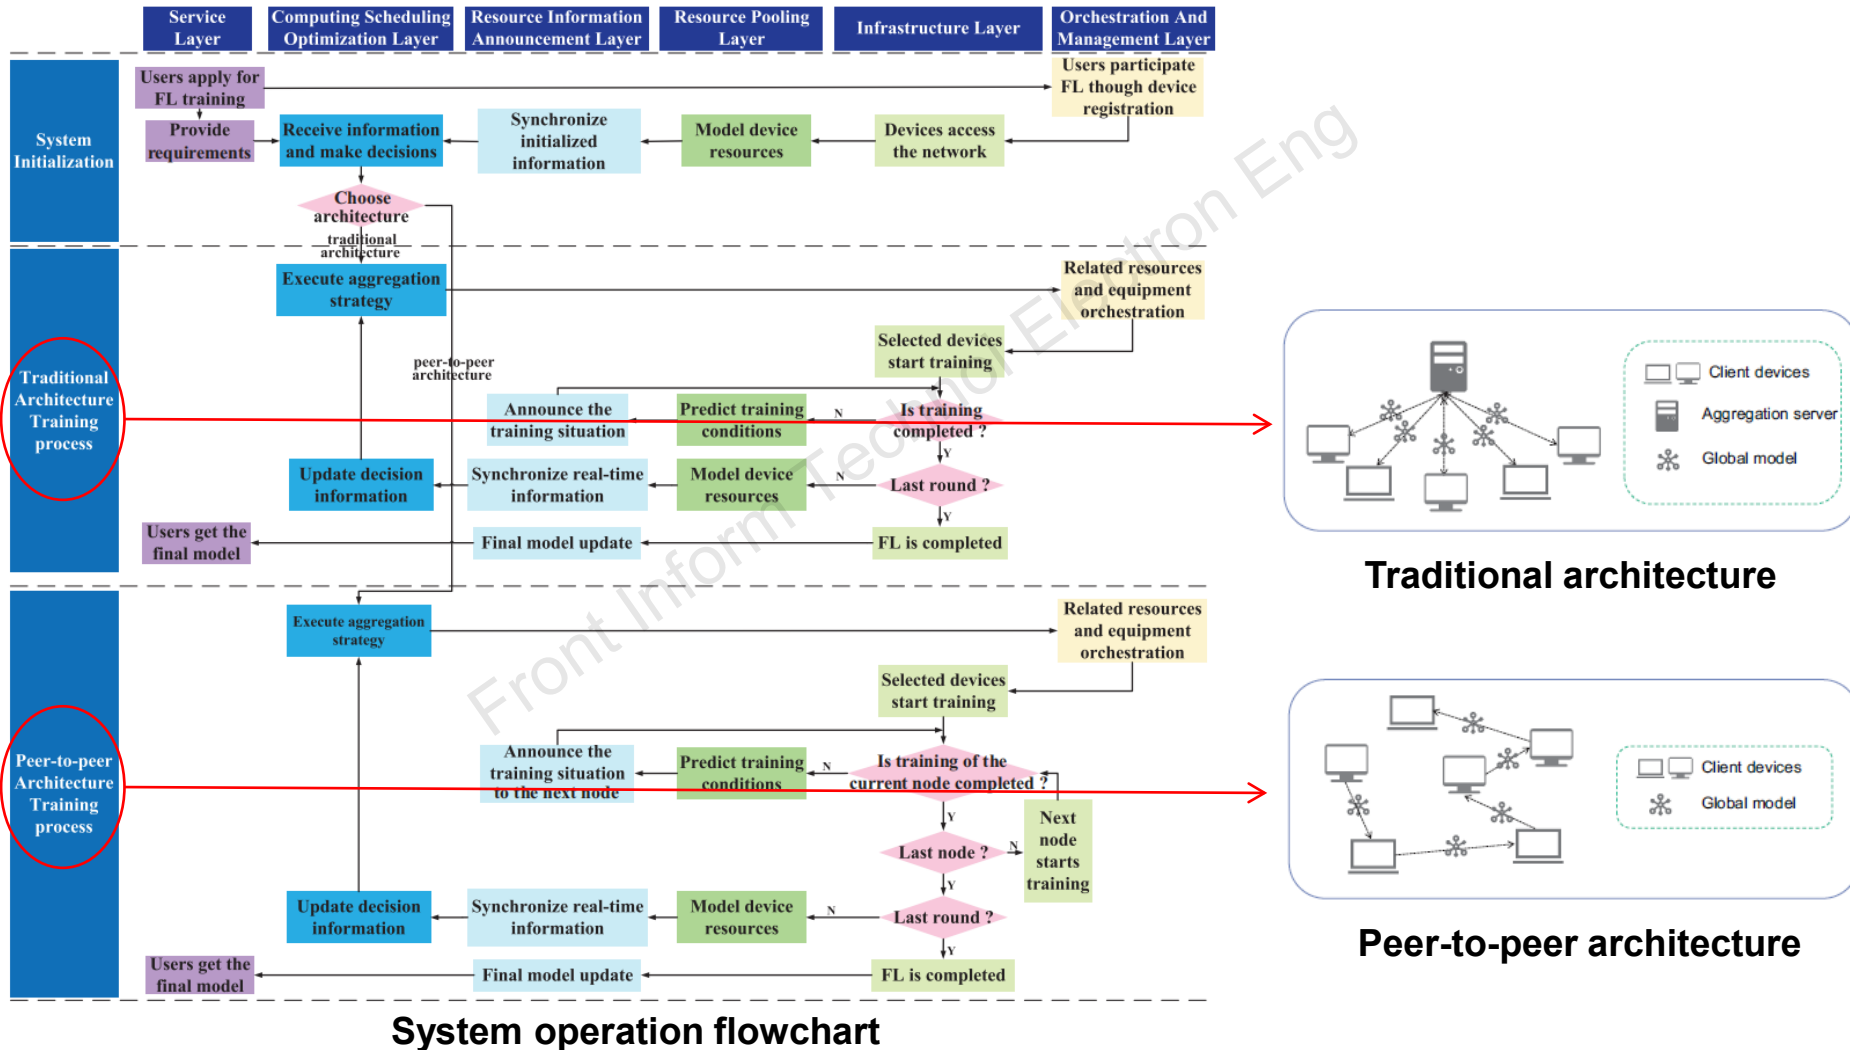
Service Layer
Computing Scheduling Optimization Layer
Resource Information Announcement Layer
Resource Pooling Layer
Infrastructure Layer
Orchestration And Management Layer

System Initialization
Users apply for FL training
Users participate FL though device registration
Provide requirements
Receive information and make decisions
Synchronize initialized information
Model device resources
Devices access the network
Choose architecture
traditional architecture

Traditional Architecture Training process
Execute aggregation strategy
Related resources and equipment orchestration
peer-to-peer architecture
Selected devices start training
Announce the training situation
Predict training conditions
N
Is training completed ?
Y
Update decision information
Synchronize real-time information
Model device resources
N
Last round ?
Y
Users get the final model
Final model update
FL is completed

Peer-to-peer Architecture Training process
Execute aggregation strategy
Related resources and equipment orchestration
Selected devices start training
Announce the training situation to the next node
Predict training conditions
N
Is training of the current node completed ?
Y
Next node starts training
Last node ?
N
Y
Update decision information
Synchronize real-time information
Model device resources
N
Last round ?
Y
Users get the final model
Final model update
FL is completed

System operation flowchart

Client devices
Aggregation server
Global model
Traditional architecture

Client devices
Global model
Peer-to-peer architecture

Front Inform Technol Electron Eng